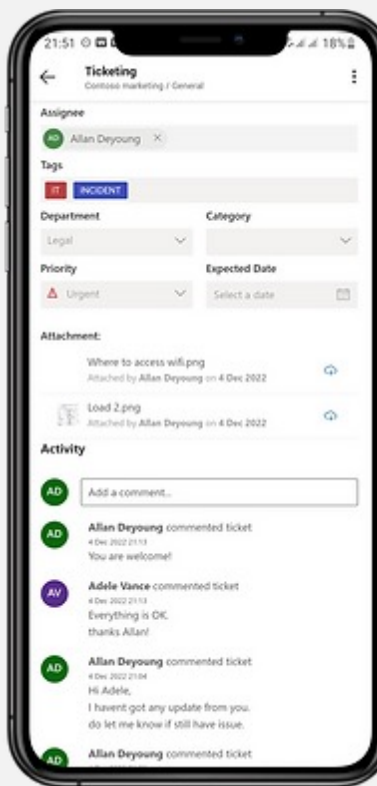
21:51 18%

Ticketing
Contoso marketing / General

Assignee
AD Allan Deyoung ×

Tags
IT INCIDENT

Department
Legal

Category

Priority
Urgent

Expected Date
Select a date

Attachment:
Where to access wifi.png
Attached by Allan Deyoung on 4 Dec 2022

Load 2.png
Attached by Allan Deyoung on 4 Dec 2022

Activity

AD Add a comment...

AD Allan Deyoung commented ticket
4 Dec 2022 21:13
You are welcome!

AV Adele Vance commented ticket
4 Dec 2022 21:13
Everything is OK.
thanks Allan!

AD Allan Deyoung commented ticket
4 Dec 2022 21:04
Hi Adele,
I havent got any update from you.
do let me know if still have issue.

AD Allan Deyoung commented ticket